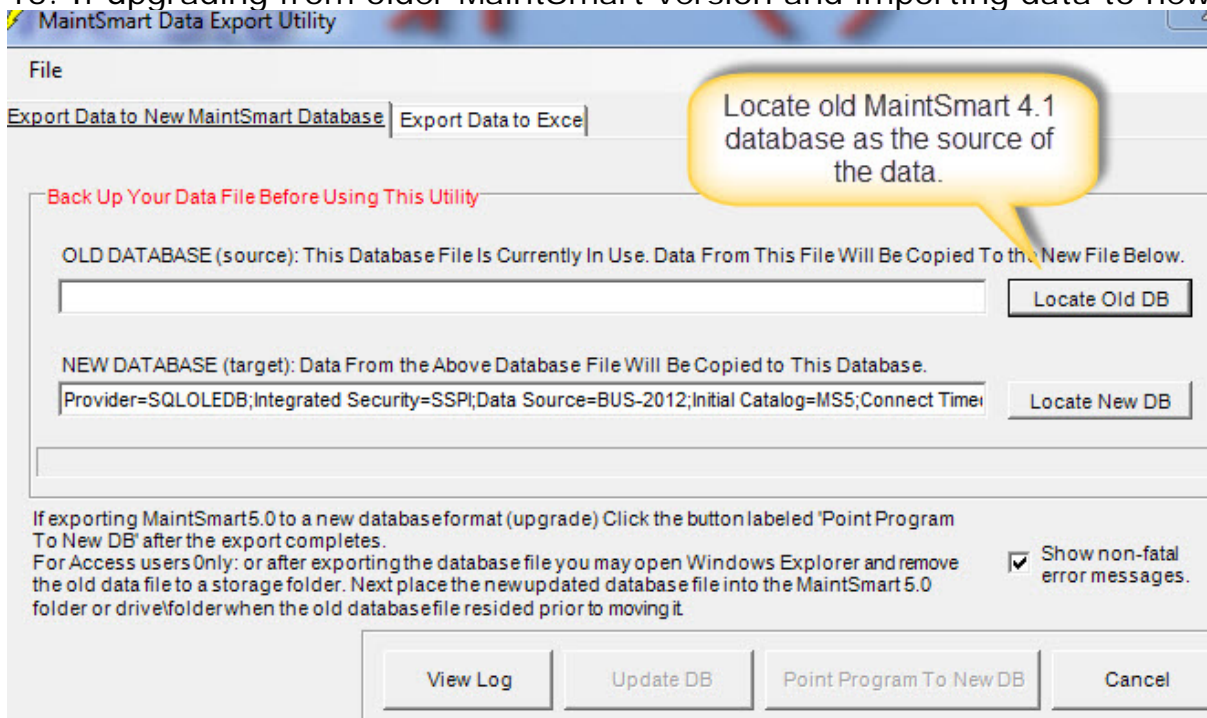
MaintSmart Data Export Utility

File

Export Data to New MaintSmart Database | Export Data to Exce

Locate old MaintSmart 4.1 database as the source of the data.

Back Up Your Data File Before Using This Utility

OLD DATABASE (source): This Database File Is Currently In Use. Data From This File Will Be Copied To the New File Below.

Locate Old DB

NEW DATABASE (target): Data From the Above Database File Will Be Copied to This Database.

Provider=SQLOLEDB;Integrated Security=SSPI;Data Source=BUS-2012;Initial Catalog=MS5;Connect Time

Locate New DB

If exporting MaintSmart 5.0 to a new database format (upgrade) Click the button labeled 'Point Program To New DB' after the export completes.
For Access users 0nly: or after exporting the database file you may open Windows Explorer and remove the old data file to a storage folder. Next place the new updated database file into the MaintSmart 5.0 folder or drive\folder when the old database file resided prior to moving it.

Show non-fatal error messages.

View Log

Update DB

Point Program To New DB

Cancel